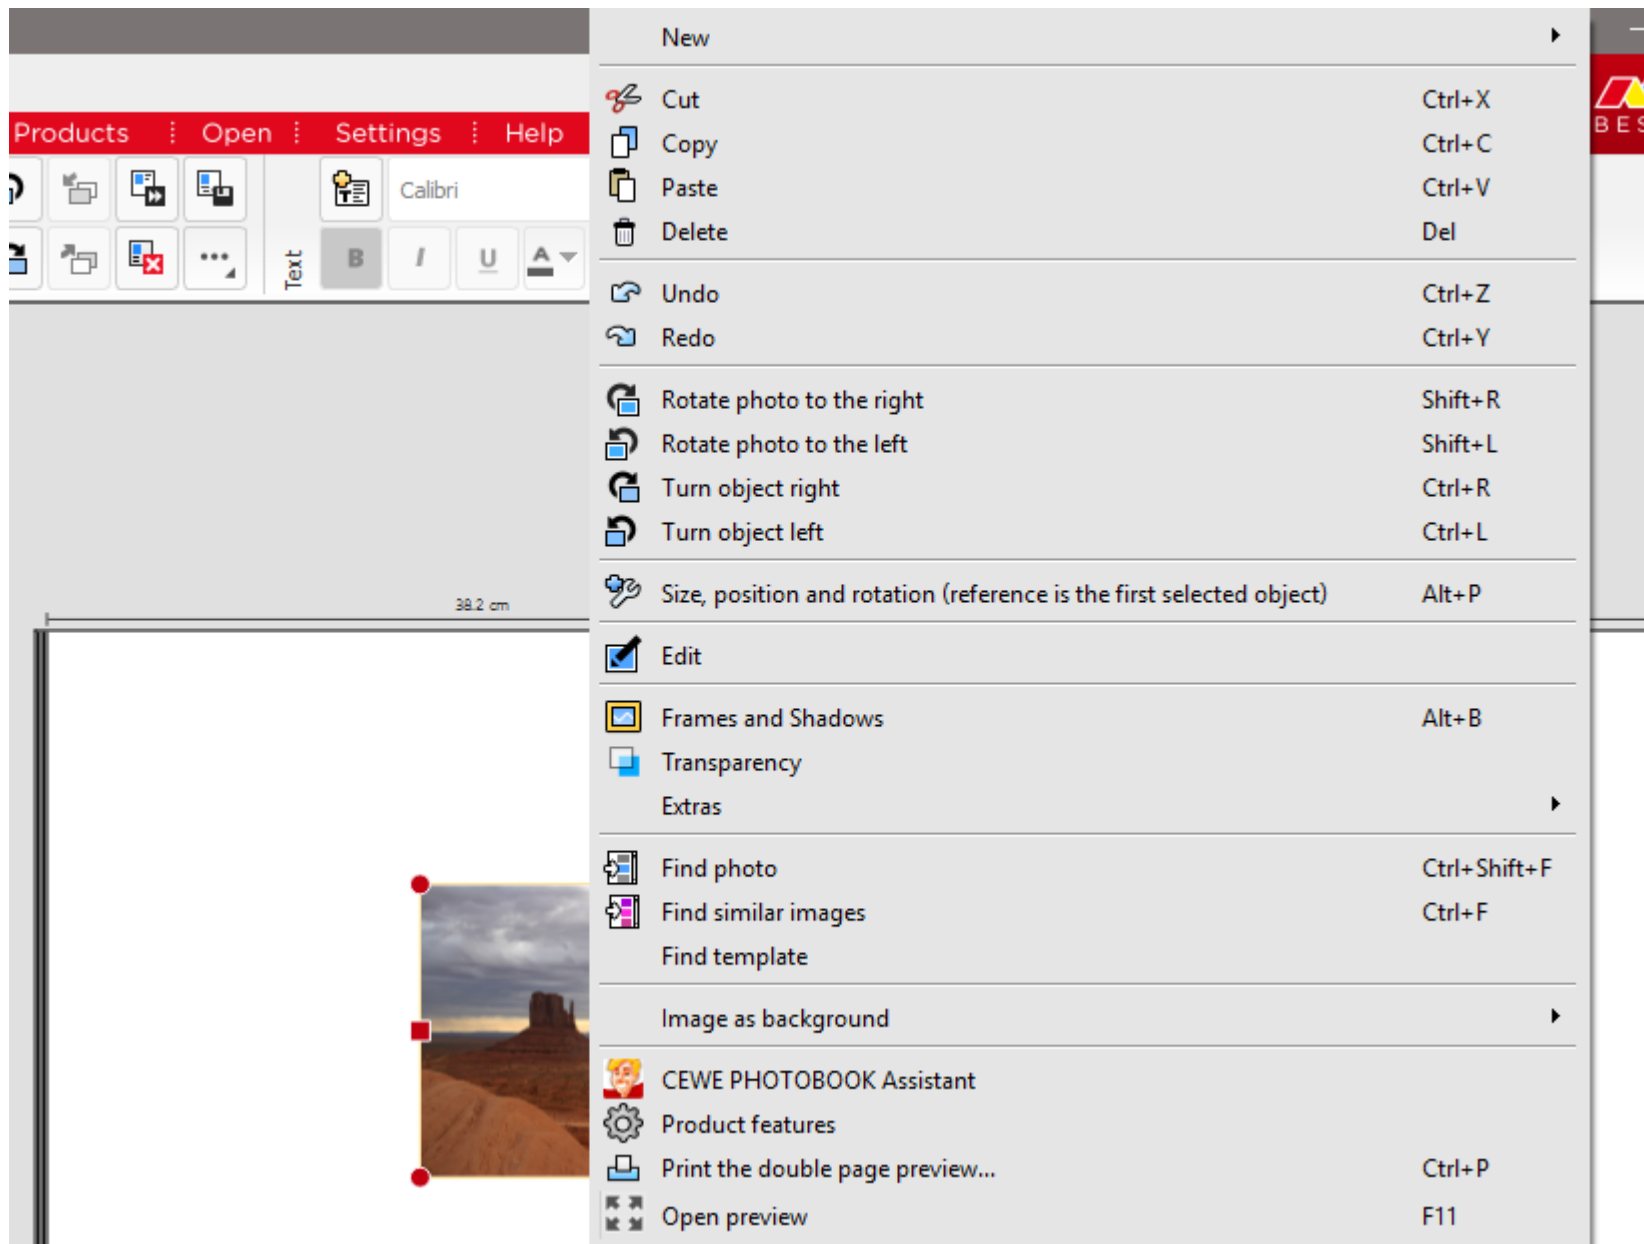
Products ⋮ Open ⋮ Settings ⋮ Help

Calibri

Text

B I U A

38.2 cm

BES

New

Cut Ctrl+X
Copy Ctrl+C
Paste Ctrl+V
Delete Del

Undo Ctrl+Z
Redo Ctrl+Y

Rotate photo to the right Shift+R
Rotate photo to the left Shift+L
Turn object right Ctrl+R
Turn object left Ctrl+L

Size, position and rotation (reference is the first selected object) Alt+P

Edit

Frames and Shadows Alt+B
Transparency
Extras

Find photo Ctrl+Shift+F
Find similar images Ctrl+F
Find template

Image as background

CEWE PHOTOBOOK Assistant
Product features
Print the double page preview... Ctrl+P
Open preview F11